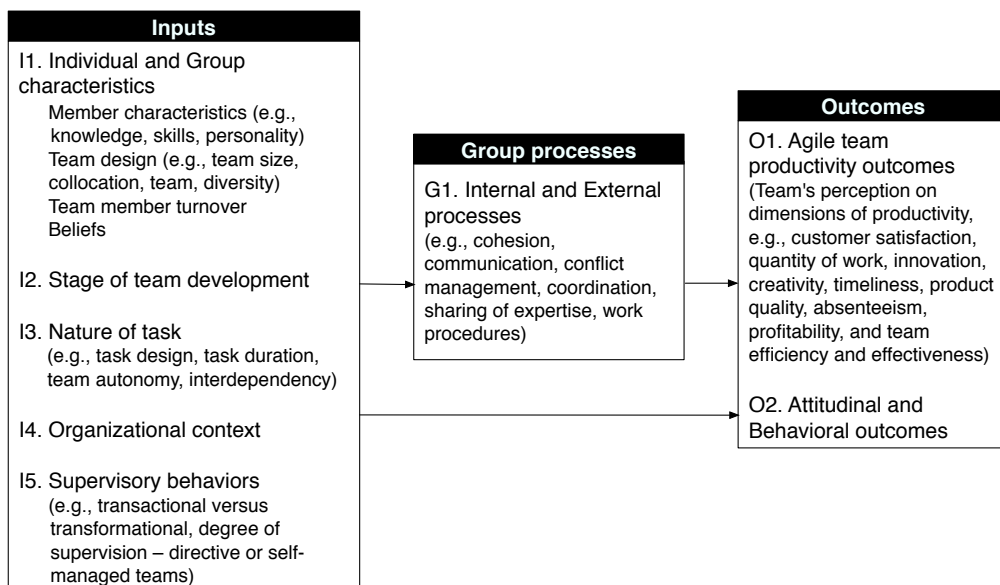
Inputs

I1. Individual and Group characteristics
Member characteristics (e.g., knowledge, skills, personality)
Team design (e.g., team size, collocation, team, diversity)
Team member turnover
Beliefs

I2. Stage of team development

I3. Nature of task
(e.g., task design, task duration, team autonomy, interdependency)

I4. Organizational context

I5. Supervisory behaviors
(e.g., transactional versus transformational, degree of supervision – directive or self-managed teams)

Group processes

G1. Internal and External processes
(e.g., cohesion, communication, conflict management, coordination, sharing of expertise, work procedures)

Outcomes

O1. Agile team productivity outcomes
(Team's perception on dimensions of productivity, e.g., customer satisfaction, quantity of work, innovation, creativity, timeliness, product quality, absenteeism, profitability, and team efficiency and effectiveness)

O2. Attitudinal and Behavioral outcomes